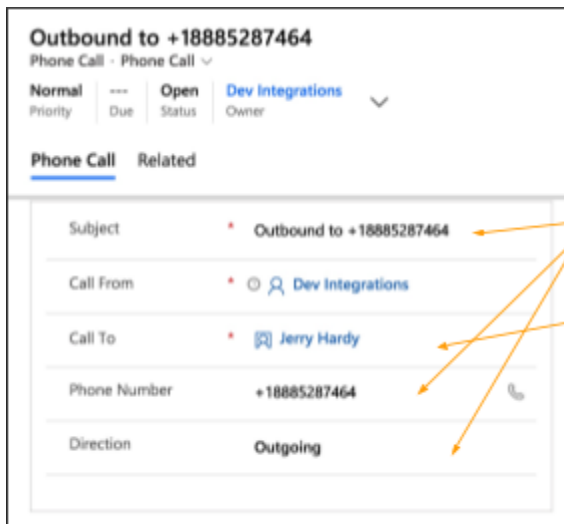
Outbound to +18885287464
Phone Call · Phone Call

Normal
Priority

---
Due

Open
Status

Dev Integrations
Owner

Phone Call Related

Subject * Outbound to +18885287464

Call From * Dev Integrations

Call To * Jerry Hardy

Phone Number +18885287464

Direction Outgoing